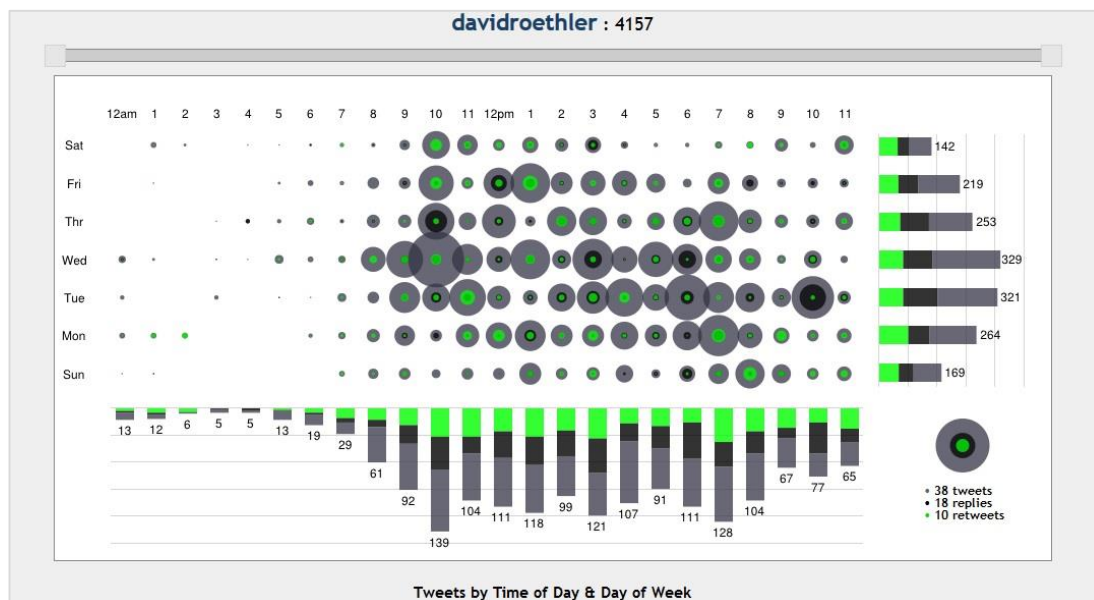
davidroethler : 4157

12am 1 2 3 4 5 6 7 8 9 10 11 12pm 1 2 3 4 5 6 7 8 9 10 11

Sat
Fri
Thr
Wed
Tue
Mon
Sun

142
219
253
329
321
264
169

13 12 6 5 5 13 19 29 61 92 139 104 111 118 99 121 107 91 111 128 104 67 77 65

• 38 tweets
• 18 replies
• 10 retweets

Tweets by Time of Day & Day of Week